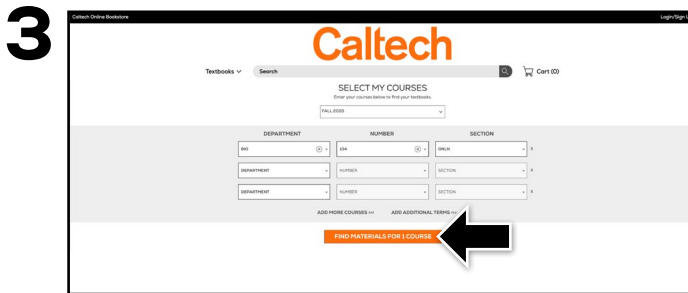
3

Caltech Online Bookstore

Login/Sign I

Caltech

Textbooks

Search

Cart (0)

SELECT MY COURSES

Enter your courses below to find your textbooks.

FALL 2020

| DEPARTMENT | NUMBER | SECTION |
|---|---|---|
| BIO | 104 | ONLN |
| DEPARTMENT | NUMBER | SECTION |
| DEPARTMENT | NUMBER | SECTION |

ADD MORE COURSES
ADD ADDITIONAL TERMS

FIND MATERIALS FOR 1 COURSE